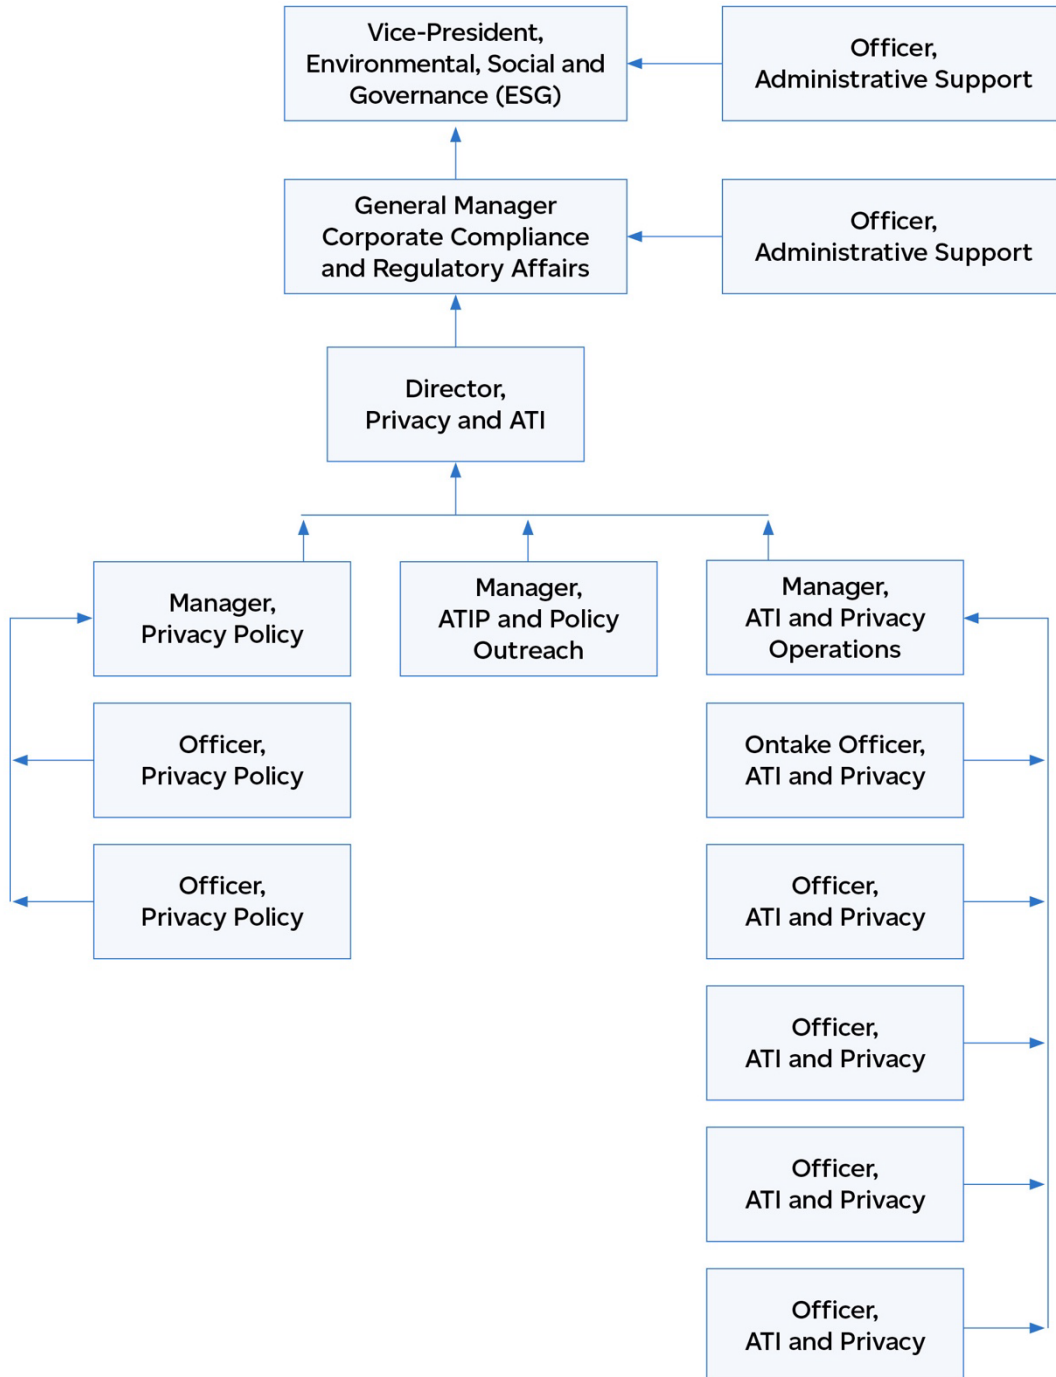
Vice-President, Environmental, Social and Governance (ESG)

Officer, Administrative Support

General Manager Corporate Compliance and Regulatory Affairs

Officer, Administrative Support

Director, Privacy and ATI

Manager, Privacy Policy

Manager, ATIP and Policy Outreach

Manager, ATI and Privacy Operations

Officer, Privacy Policy

Ontake Officer, ATI and Privacy

Officer, Privacy Policy

Officer, ATI and Privacy

Officer, ATI and Privacy

Officer, ATI and Privacy

Officer, ATI and Privacy